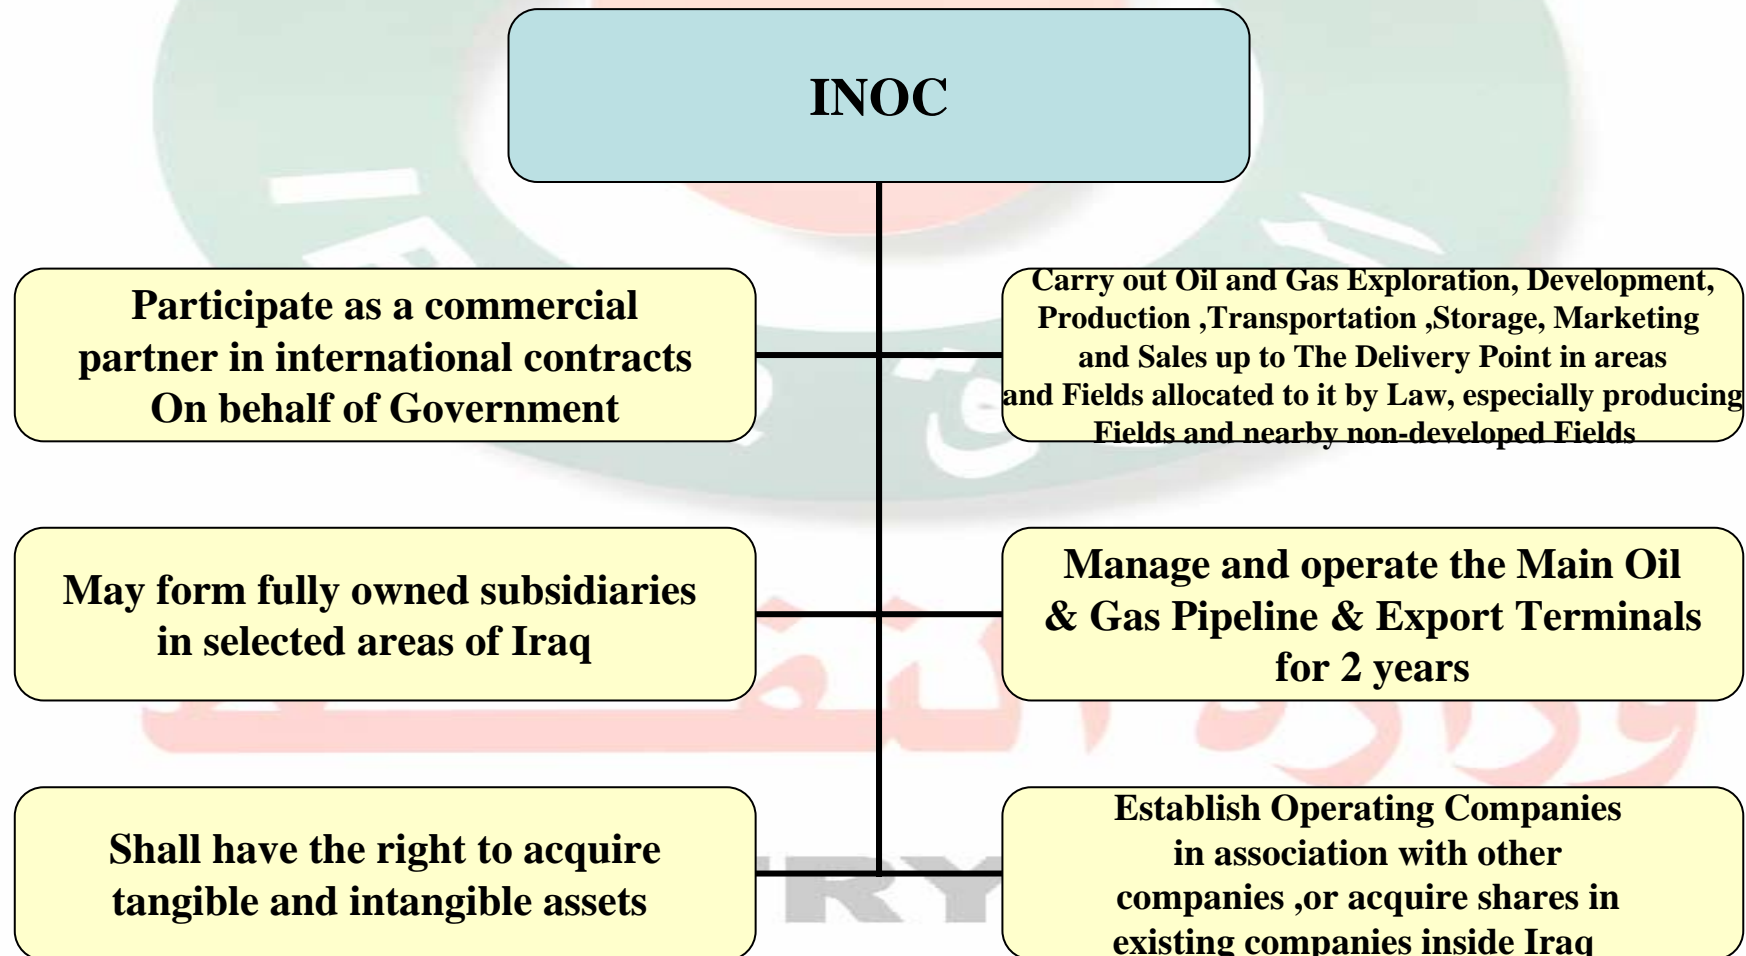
INOC

Participate as a commercial partner in international contracts On behalf of Government

Carry out Oil and Gas Exploration, Development, Production ,Transportation ,Storage, Marketing and Sales up to The Delivery Point in areas and Fields allocated to it by Law, especially producing Fields and nearby non-developed Fields

May form fully owned subsidiaries in selected areas of Iraq

Manage and operate the Main Oil & Gas Pipeline & Export Terminals for 2 years

Shall have the right to acquire tangible and intangible assets

Establish Operating Companies in association with other companies ,or acquire shares in existing companies inside Iraq